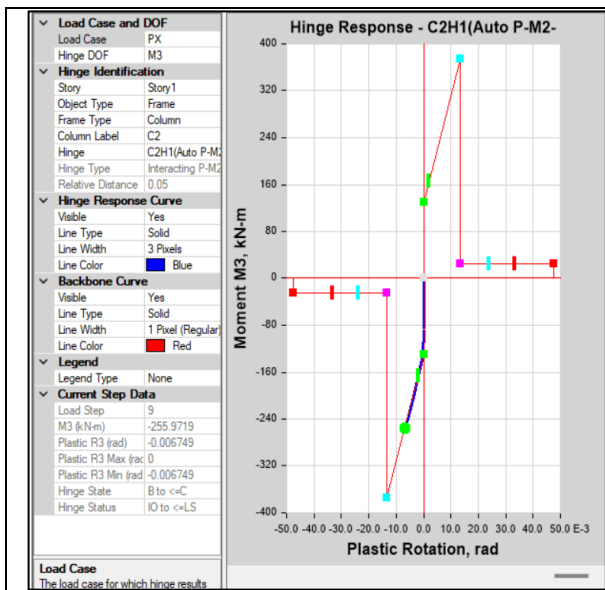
Load Case and DOF

| | |
|---|---|
| Load Case | PX |
| Hinge DOF | M3 |

Hinge Identification

| | |
|---|---|
| Story | Story1 |
| Object Type | Frame |
| Frame Type | Column |
| Column Label | C2 |
| Hinge | C2H1(Auto P-M2 |
| Hinge Type | Interacting P-M2 |
| Relative Distance | 0.05 |

Hinge Response Curve

| | |
|---|---|
| Visible | Yes |
| Line Type | Solid |
| Line Width | 3 Pixels |
| Line Color | Blue |

Backbone Curve

| | |
|---|---|
| Visible | Yes |
| Line Type | Solid |
| Line Width | 1 Pixel (Regular) |
| Line Color | Red |

Legend

| | |
|---|---|
| Legend Type | None |

Current Step Data

| | |
|---|---|
| Load Step | 9 |
| M3 (kN-m) | -255.9719 |
| Plastic R3 (rad) | -0.006749 |
| Plastic R3 Max (rad | 0 |
| Plastic R3 Min (rad | -0.006749 |
| Hinge State | B to <=C |
| Hinge Status | IO to <=LS |

Load Case
The load case for which hinge results

Hinge Response - C2H1(Auto P-M2-

400
320
240
160
80
0
-80
-160
-240
-320
-400

Moment M3, kN-m

-50.0 -40.0 -30.0 -20.0 -10.0 0.0 10.0 20.0 30.0 40.0 50.0 E-3

Plastic Rotation, rad